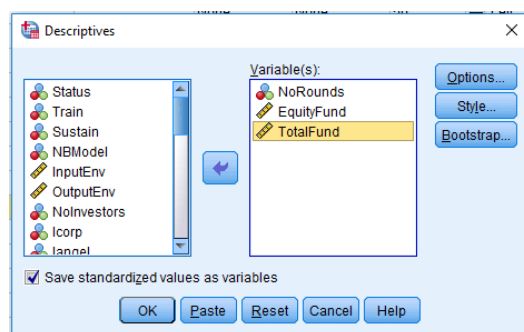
Descriptives

Status
Train
Sustain
NBModel
InputEnv
OutputEnv
NoInvestors
Icorp
langel

Variable(s):
NoRounds
EquityFund
TotalFund

Options...
Style...
Bootstrap...

Save standardized values as variables

OK
Paste
Reset
Cancel
Help